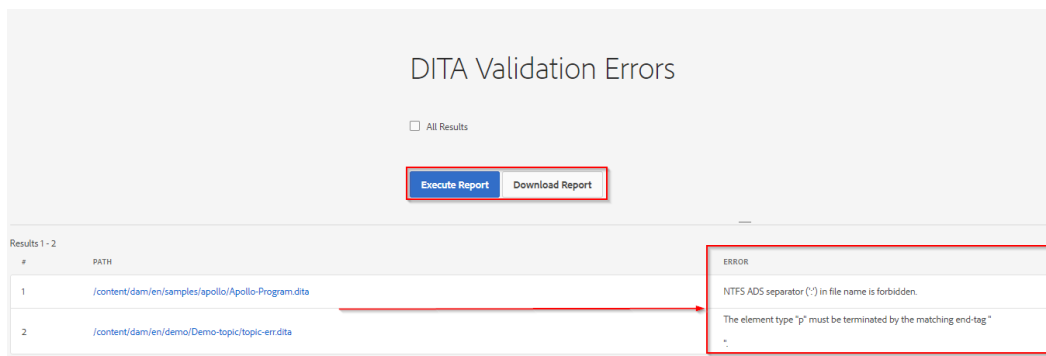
DITA Validation Errors

All Results

Execute Report Download Report

Results 1 - 2

| # | PATH | ERROR |
|---|---|---|
| 1 | /content/dam/en/samples/apollo/Apollo-Program.dita | NTFS ADS separator (':') in file name is forbidden. |
| 2 | /content/dam/en/demo/Demo-topic/topic-err.dita | The element type "p" must be terminated by the matching end-tag " ". |